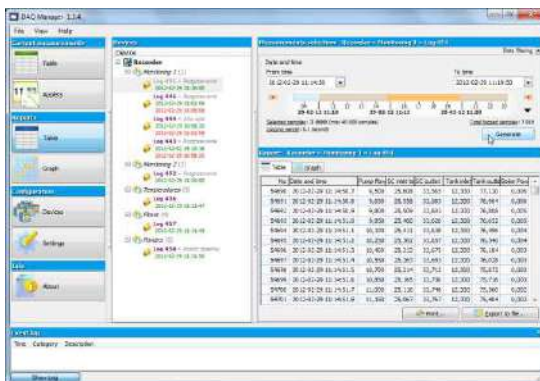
DAQ Manager 1.14

File View Help

Current measurements

Table

Graph

Reports

Table

Graph

Configuration

Devices

Settings

Info

About

Devices

Device

Recorder

Monitoring 1

Log 451 - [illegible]

Log 441 - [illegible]

Log 443 - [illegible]

Log 443 - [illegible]

Monitoring 2

Log 452 - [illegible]

Temperature

Log 456

Flow

Log 457

Pressure

Log 458 - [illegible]

Measurements selection - Recorder - Monitoring 1 - Log 451

Date and time

From time

2012-02-29 11:14:30

To time

2012-02-29 11:19:50

Generate

Export - Recorder - Monitoring 1 - Log 451

Table

Graph

| No | Date and time | Pump flow | DC inlet | DC outlet | Tank inlet | Tank outlet | Boiler flow |
|---|---|---|---|---|---|---|---|
| 54690 | 2012-02-29 11:14:50.7 | 9,508 | 25.808 | 31.563 | 12.200 | 77.130 | 0.000 |
| 54691 | 2012-02-29 11:14:50.8 | 9,508 | 25.538 | 31.563 | 12.200 | 78.161 | 0.000 |
| 54692 | 2012-02-29 11:14:50.9 | 9,808 | 25.606 | 31.641 | 12.300 | 76.868 | 0.000 |
| 54693 | 2012-02-29 11:14:51.0 | 9,858 | 25.490 | 31.583 | 12.300 | 76.652 | 0.000 |
| 54694 | 2012-02-29 11:14:51.1 | 10,108 | 25.431 | 31.638 | 12.300 | 76.496 | 0.000 |
| 54695 | 2012-02-29 11:14:51.2 | 10,258 | 25.302 | 31.637 | 12.300 | 76.340 | 0.000 |
| 54696 | 2012-02-29 11:14:51.3 | 10,408 | 25.313 | 31.570 | 12.300 | 76.235 | 0.000 |
| 54697 | 2012-02-29 11:14:51.4 | 10,508 | 25.263 | 31.683 | 12.300 | 76.028 | 0.000 |
| 54698 | 2012-02-29 11:14:51.5 | 10,708 | 25.214 | 31.712 | 12.300 | 75.872 | 0.000 |
| 54699 | 2012-02-29 11:14:51.6 | 10,858 | 25.165 | 31.749 | 12.300 | 75.716 | 0.000 |
| 54700 | 2012-02-29 11:14:51.7 | 11,008 | 25.116 | 31.749 | 12.300 | 75.560 | 0.000 |
| 54701 | 2012-02-29 11:14:51.8 | 11,108 | 25.067 | 31.767 | 12.300 | 75.464 | 0.000 |

Print...

Export to file...

Event log

Time Category Description

Show Log